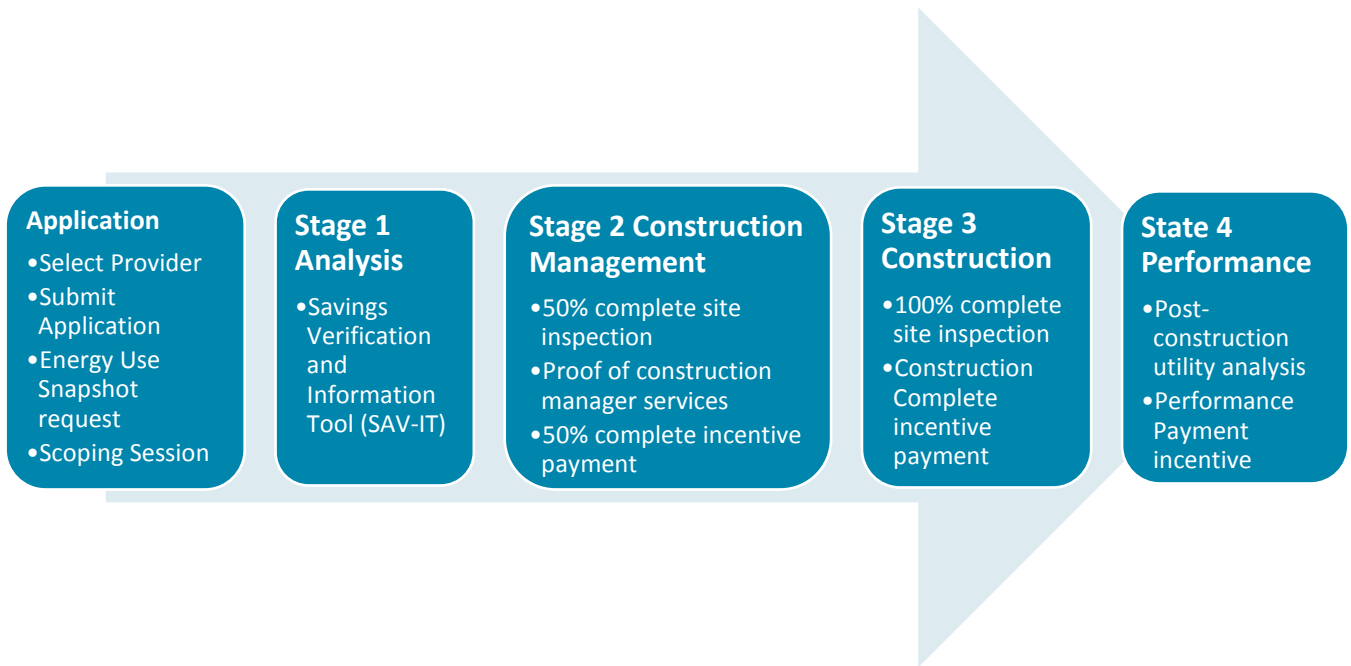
Application
•Select Provider
•Submit Application
•Energy Use Snapshot request
•Scoping Session

Stage 1 Analysis
•Savings Verification and Information Tool (SAV-IT)

Stage 2 Construction Management
•50% complete site inspection
•Proof of construction manager services
•50% complete incentive payment

Stage 3 Construction
•100% complete site inspection
•Construction Complete incentive payment

State 4 Performance
•Post-construction utility analysis
•Performance Payment incentive